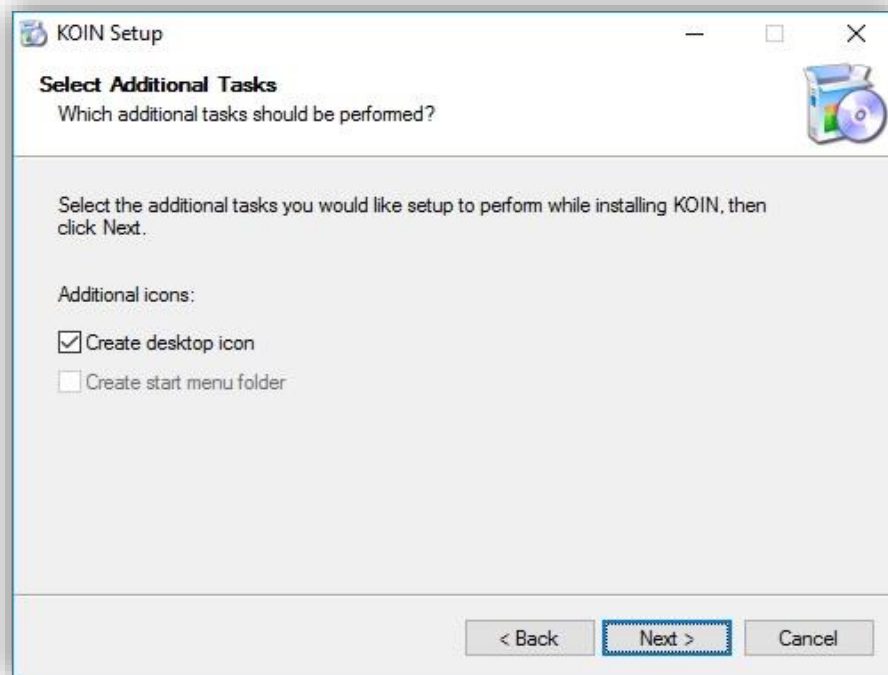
KOIN Setup

Select Additional Tasks
Which additional tasks should be performed?

Select the additional tasks you would like setup to perform while installing KOIN, then click Next.

Additional icons:

Create desktop icon

Create start menu folder

< Back
Next >
Cancel